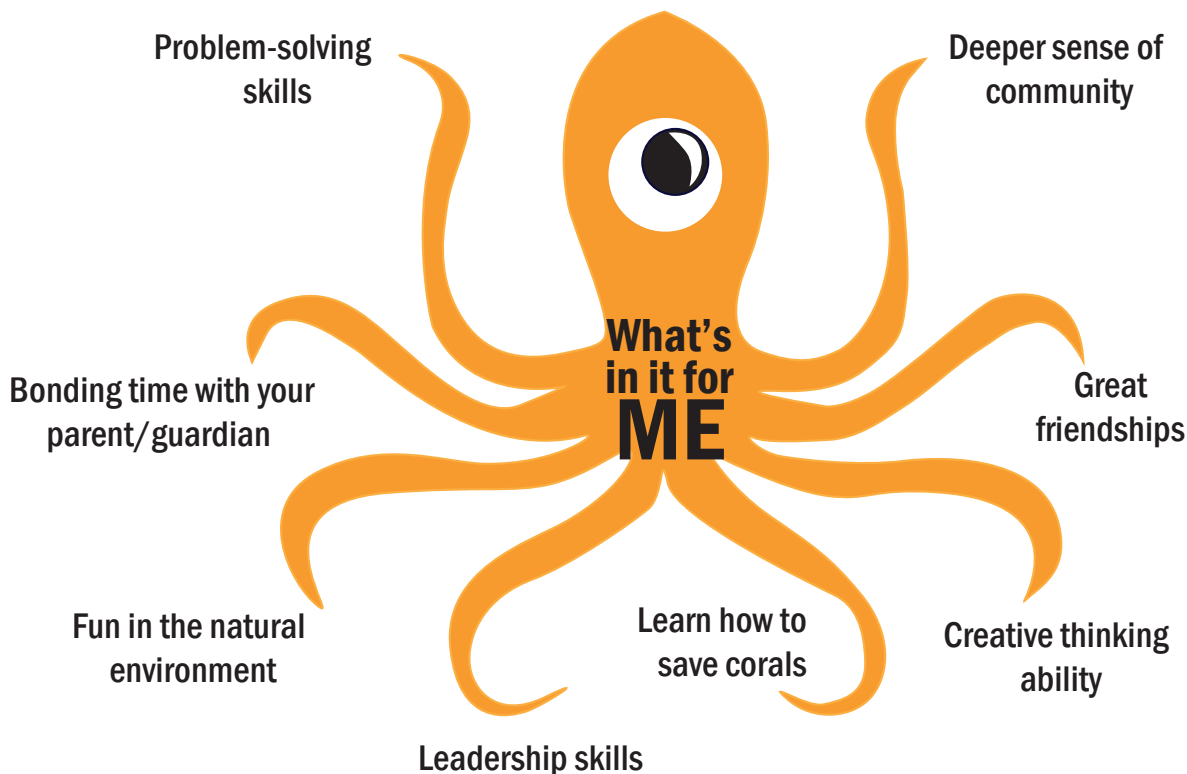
Problem-solving skills

Deeper sense of community

What's in it for ME

Bonding time with your parent/guardian

Great friendships

Fun in the natural environment

Learn how to save corals

Creative thinking ability

Leadership skills